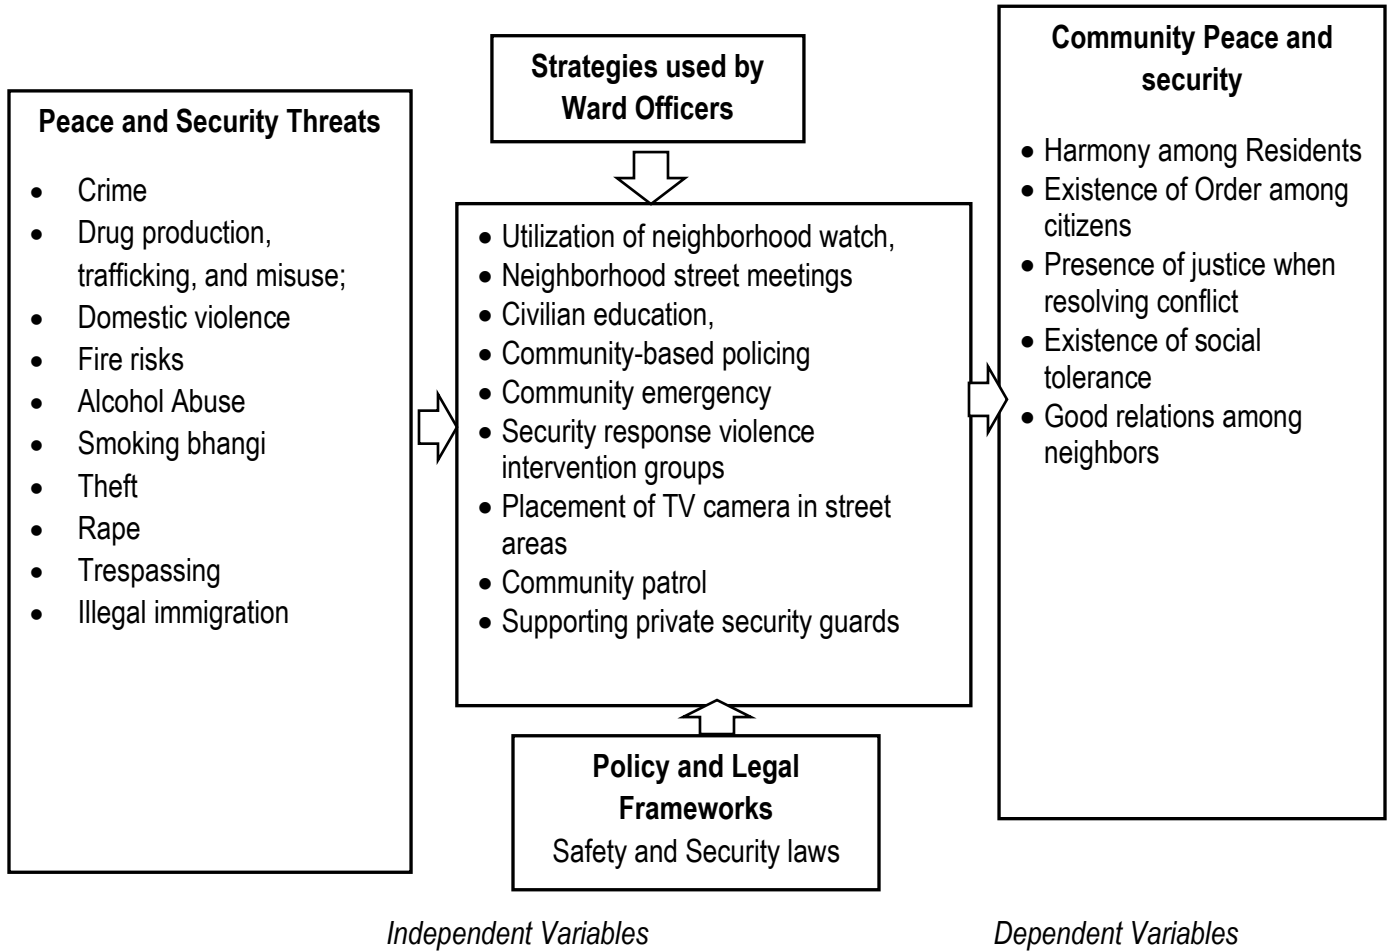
**Peace and Security Threats**

- Crime
- Drug production, trafficking, and misuse;
- Domestic violence
- Fire risks
- Alcohol Abuse
- Smoking bhangi
- Theft
- Rape
- Trespassing
- Illegal immigration

**Strategies used by Ward Officers**

- Utilization of neighborhood watch,
- Neighborhood street meetings
- Civilian education,
- Community-based policing
- Community emergency
- Security response violence intervention groups
- Placement of TV camera in street areas
- Community patrol
- Supporting private security guards

**Policy and Legal Frameworks**
Safety and Security laws

**Community Peace and security**

- Harmony among Residents
- Existence of Order among citizens
- Presence of justice when resolving conflict
- Existence of social tolerance
- Good relations among neighbors

*Independent Variables*

*Dependent Variables*